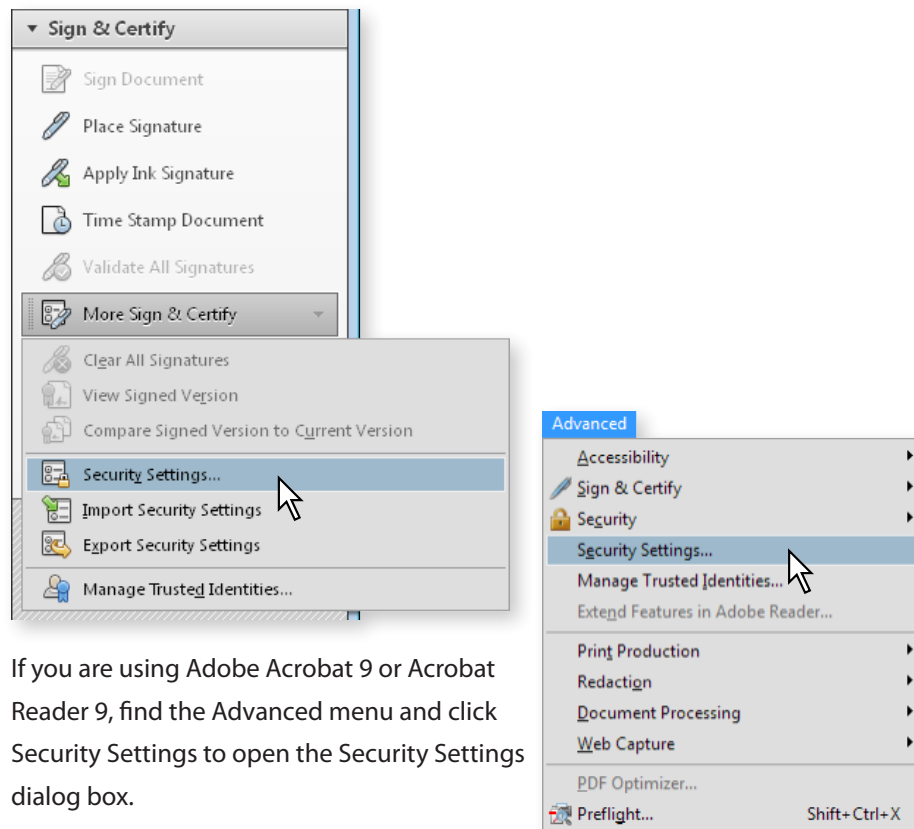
Sign & Certify

Sign Document

Place Signature

Apply Ink Signature

Time Stamp Document

Validate All Signatures

More Sign & Certify

Clear All Signatures

View Signed Version

Compare Signed Version to Current Version

Security Settings...

Import Security Settings

Export Security Settings

Manage Trusted Identities...

If you are using Adobe Acrobat 9 or Acrobat Reader 9, find the Advanced menu and click Security Settings to open the Security Settings dialog box.

Advanced

Accessibility

Sign & Certify

Security

Security Settings...

Manage Trusted Identities...

Extend Features in Adobe Reader...

Print Production

Redaction

Document Processing

Web Capture

PDF Optimizer...

Preflight... Shift+Ctrl+X